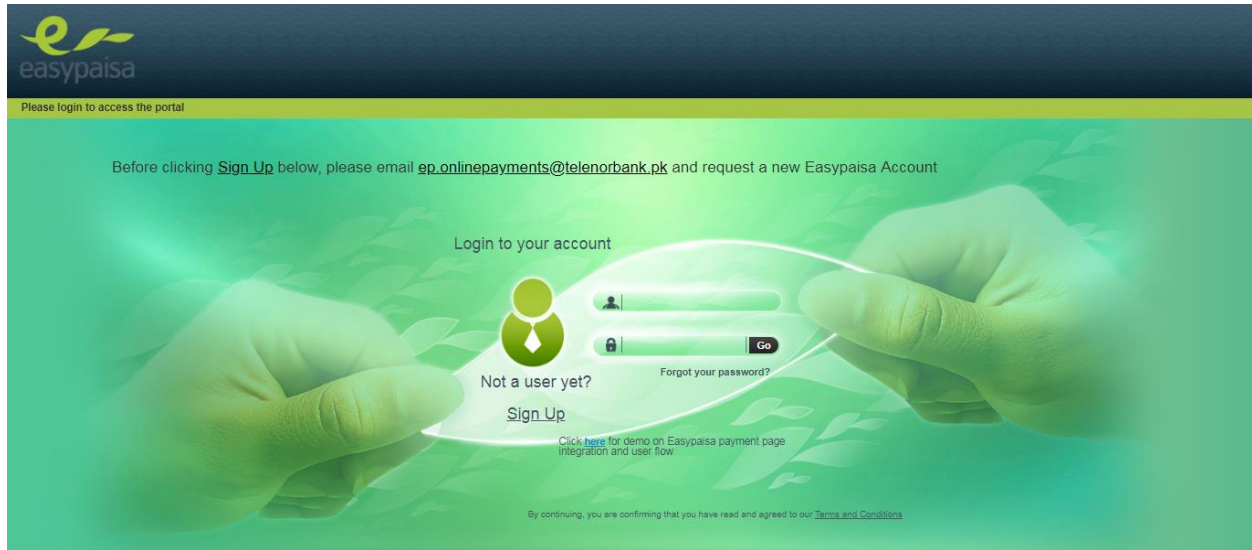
easypaisa

Please login to access the portal

Before clicking Sign Up below, please email ep.onlinepayments@telenorbank.pk and request a new Easypaisa Account

Login to your account

Go

Forgot your password?

Not a user yet?

Sign Up

Click here for demo on Easypaisa payment page integration and user flow

By continuing, you are confirming that you have read and agreed to our Terms and Conditions